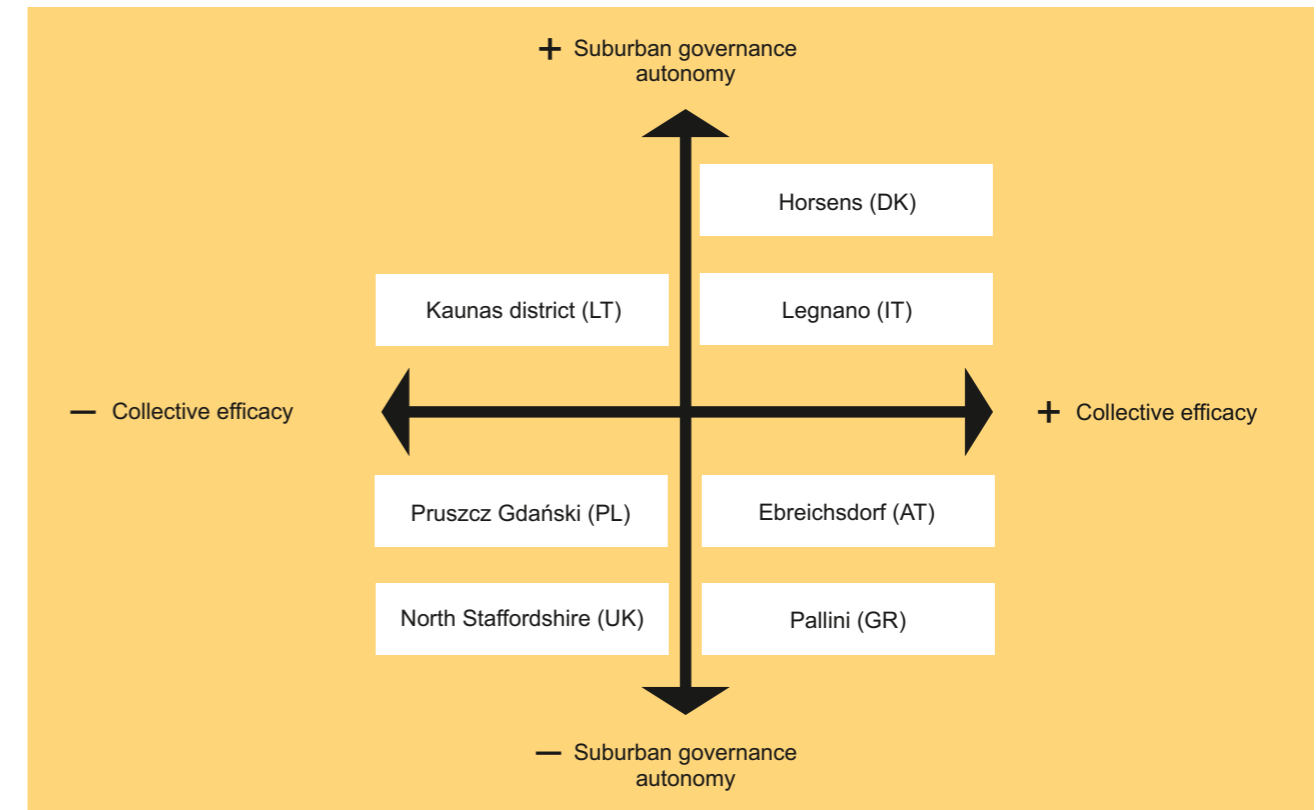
+ Suburban governance autonomy

Horsens (DK)

Kaunas district (LT)

Legnano (IT)

— Collective efficacy

+ Collective efficacy

Pruszcz Gdański (PL)

Ebreichsdorf (AT)

North Staffordshire (UK)

Pallini (GR)

— Suburban governance autonomy